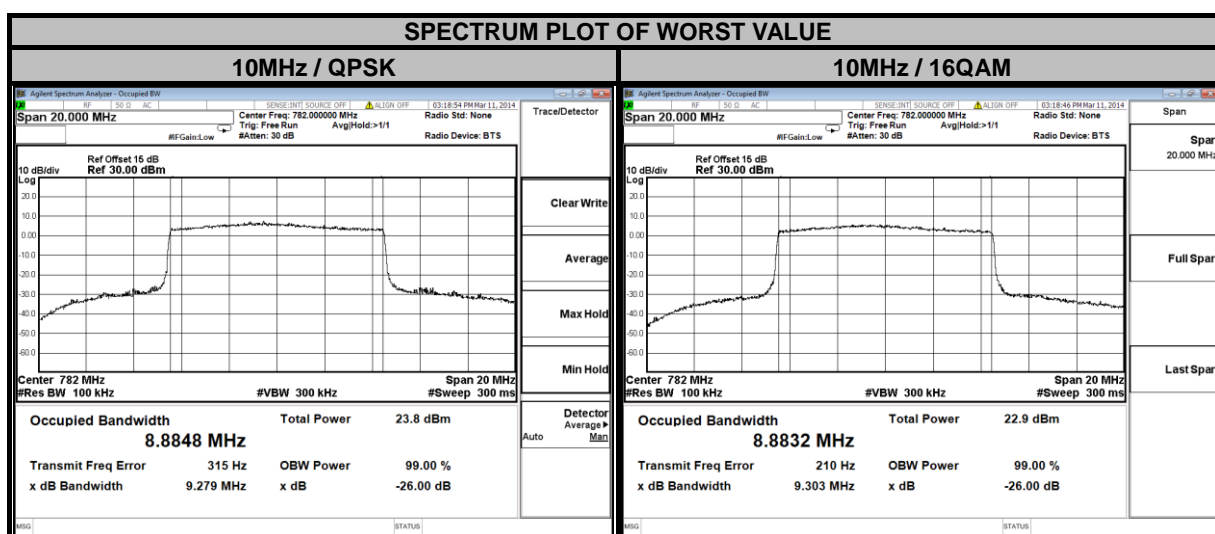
SPECTRUM PLOT OF WORST VALUE

10MHz / QPSK

Agilent Spectrum Analyzer - Occupied BW
RF 50 Ω AC SENSE:INT SOURCE OFF ALIGN OFF 03:18:54 PM Mar 11, 2014
Span 20.000 MHz
Center Freq: 782.000000 MHz Trig: Free Run Avg|Hold:>1/1 #Atten: 30 dB
#IFGain:Low
Radio Std: None
Radio Device: BTS
Trace/Detector
Ref Offset 15 dB
10 dB/div Ref 30.00 dBm
Log
20.0
10.0
0.00
-10.0
-20.0
-30.0
-40.0
-50.0
-60.0
Clear Write
Average
Max Hold
Min Hold
Center 782 MHz
#Res BW 100 kHz
#VBW 300 kHz
Span 20 MHz
#Sweep 300 ms
Occupied Bandwidth
8.8848 MHz
Total Power 23.8 dBm
Transmit Freq Error 315 Hz
OBW Power 99.00 %
x dB Bandwidth 9.279 MHz
x dB -26.00 dB
Detector
Average▸
Auto Man
MSG
STATUS

10MHz / 16QAM

Agilent Spectrum Analyzer - Occupied BW
RF 50 Ω AC SENSE:INT SOURCE OFF ALIGN OFF 03:18:46 PM Mar 11, 2014
Span 20.000 MHz
Center Freq: 782.000000 MHz Trig: Free Run Avg|Hold:>1/1 #Atten: 30 dB
#IFGain:Low
Radio Std: None
Radio Device: BTS
Span
Span
20.000 MHz
Ref Offset 15 dB
10 dB/div Ref 30.00 dBm
Log
20.0
10.0
0.00
-10.0
-20.0
-30.0
-40.0
-50.0
-60.0
Full Span
Last Span
Center 782 MHz
#Res BW 100 kHz
#VBW 300 kHz
Span 20 MHz
#Sweep 300 ms
Occupied Bandwidth
8.8832 MHz
Total Power 22.9 dBm
Transmit Freq Error 210 Hz
OBW Power 99.00 %
x dB Bandwidth 9.303 MHz
x dB -26.00 dB
MSG
STATUS